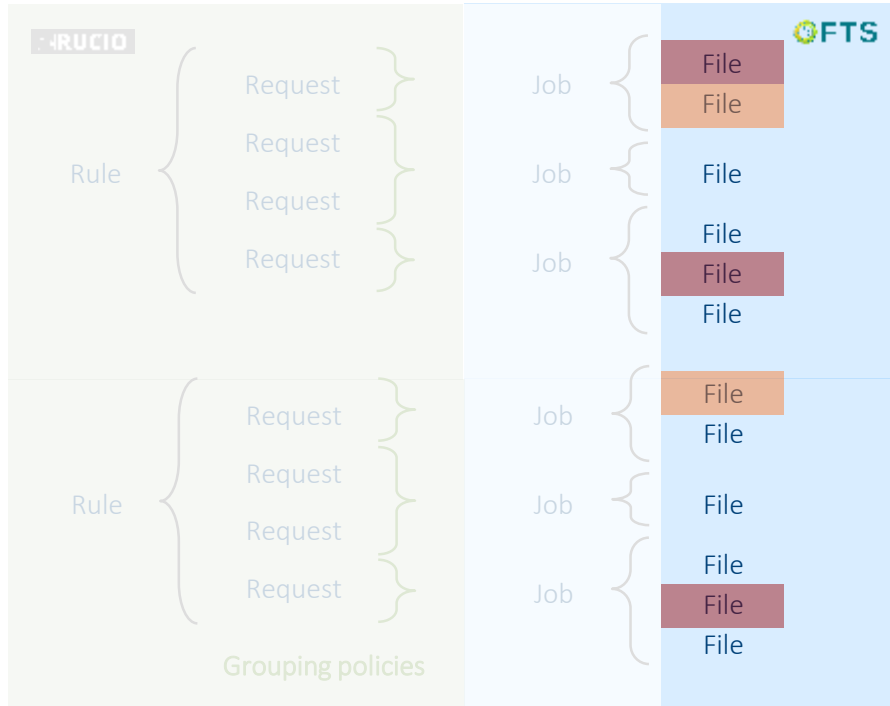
RUCIO

FTS

Rule

Request

Request

Request

Request

Job

File

File

Job

File

Job

File

File

File

Rule

Request

Request

Request

Request

Job

File

File

Job

File

Job

File

File

File

Grouping policies